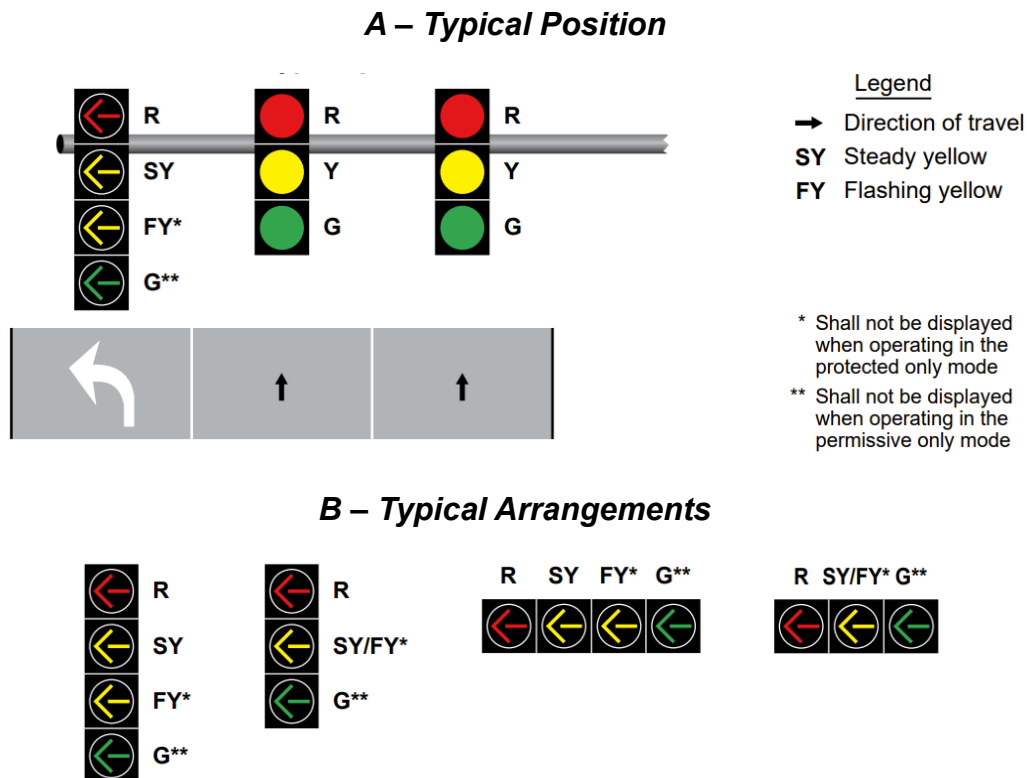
A – Typical Position

R
SY
FY*
G**

R
Y
G

R
Y
G

Legend
Direction of travel
SY Steady yellow
FY Flashing yellow

* Shall not be displayed when operating in the protected only mode
** Shall not be displayed when operating in the permissive only mode

B – Typical Arrangements

R
SY
FY*
G**

R
SY/FY*
G**

R SY FY* G**

R SY/FY* G**